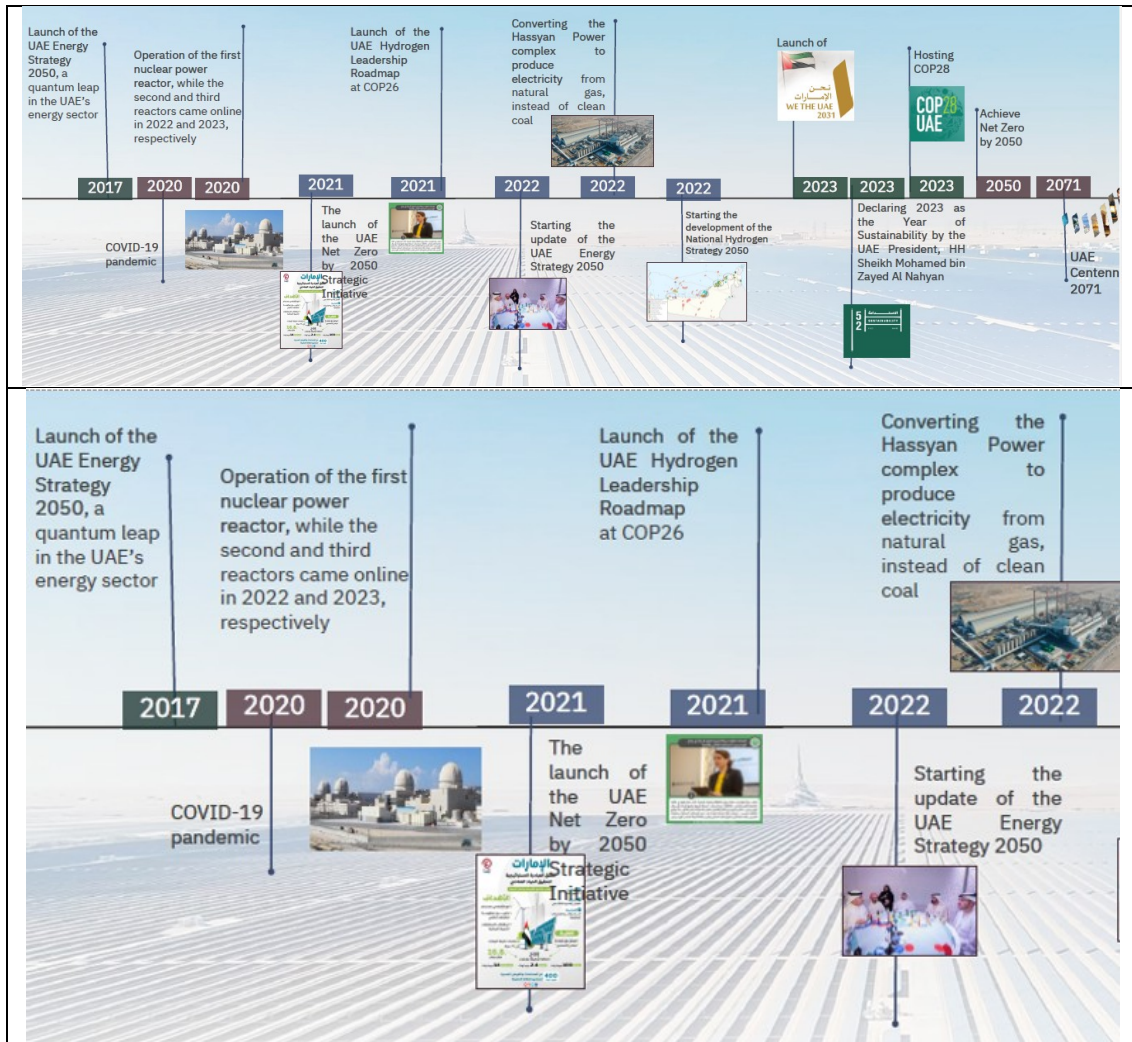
Launch of the UAE Energy Strategy 2050, a quantum leap in the UAE's energy sector

Operation of the first nuclear power reactor, while the second and third reactors came online in 2022 and 2023, respectively

Launch of the UAE Hydrogen Leadership Roadmap at COP26

Converting the Hassyan Power complex to produce electricity from natural gas, instead of clean coal

Launch of

نحن الإمارات
WE THE UAE
2031

Hosting COP28

COP28 UAE

Achieve Net Zero by 2050

2017 2020 2020 2021 2021 2022 2022 2022 2023 2023 2023 2050 2071

COVID-19 pandemic

The launch of the UAE Net Zero by 2050 Strategic Initiative

Starting the update of the UAE Energy Strategy 2050

Starting the development of the National Hydrogen Strategy 2050

Declaring 2023 as the Year of Sustainability by the UAE President, HH Sheikh Mohamed bin Zayed Al Nahyan

UAE Centenn 2071

Launch of the UAE Energy Strategy 2050, a quantum leap in the UAE's energy sector

Operation of the first nuclear power reactor, while the second and third reactors came online in 2022 and 2023, respectively

Launch of the UAE Hydrogen Leadership Roadmap at COP26

Converting the Hassyan Power complex to produce electricity from natural gas, instead of clean coal

2017 2020 2020 2021 2021 2022 2022

COVID-19 pandemic

The launch of the UAE Net Zero by 2050 Strategic Initiative

الإمارات

Starting the update of the UAE Energy Strategy 2050